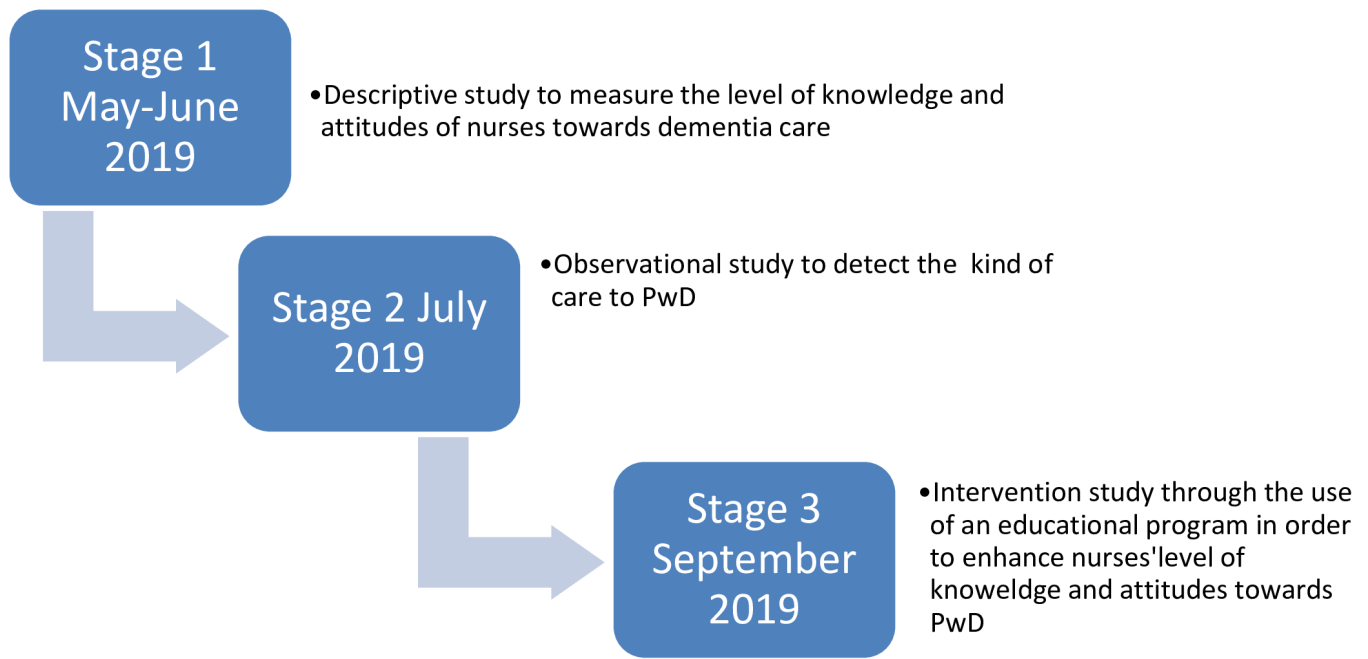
Stage 1
May-June
2019

•Descriptive study to measure the level of knowledge and attitudes of nurses towards dementia care

Stage 2 July
2019

•Observational study to detect the kind of care to PwD

Stage 3
September
2019

•Intervention study through the use of an educational program in order to enhance nurses'level of knoweldge and attitudes towards PwD